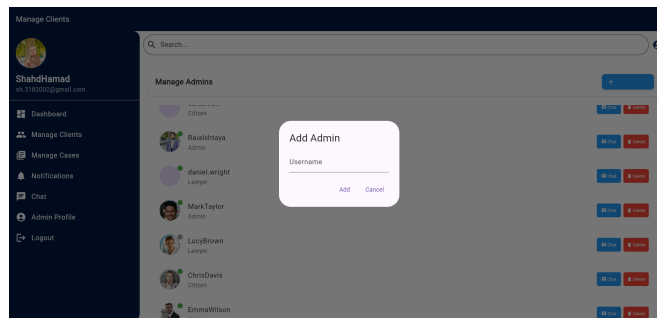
Manage Clients

ShahdHamad
sh.3182002@gmail.com

Dashboard
Manage Clients
Manage Cases
Notifications
Chat
Admin Profile
Logout

Search...

Manage Admins

+

Citizen

Raialshtaya
Admin

daniel.wright
Lawyer

MarkTaylor
Admin

LucyBrown
Lawyer

ChrisDavis
Citizen

EmmaWilson

Chat Delete
Chat Delete
Chat Delete
Chat Delete
Chat Delete
Chat Delete
Chat Delete

Add Admin

Username

Add Cancel